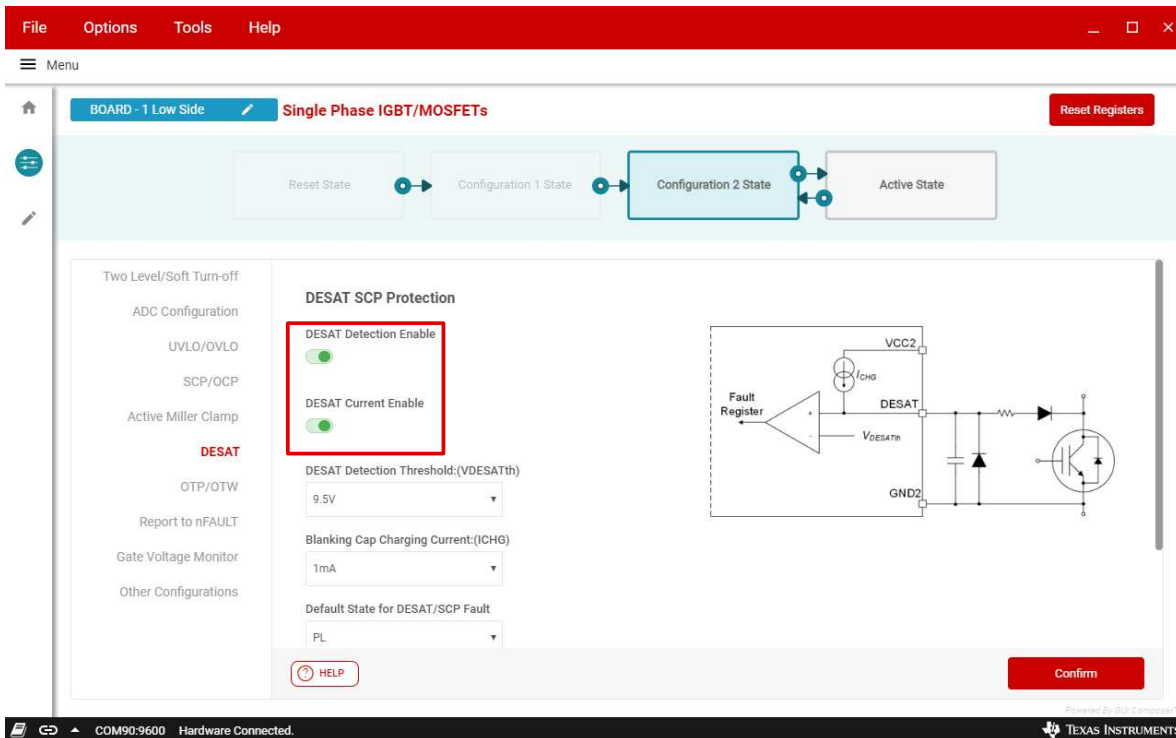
File Options Tools Help

Menu

BOARD - 1 Low Side

Single Phase IGBT/MOSFETs

Reset Registers

Reset State

Configuration 1 State

Configuration 2 State

Active State

Two Level/Soft Turn-off
ADC Configuration
UVLO/OVLO
SCP/OCP
Active Miller Clamp
DESAT
OTP/OTW
Report to nFAULT
Gate Voltage Monitor
Other Configurations

DESAT SCP Protection

DESAT Detection Enable

DESAT Current Enable

DESAT Detection Threshold:(VDESATth)

9.5V

Blanking Cap Charging Current:(ICHG)

1mA

Default State for DESAT/SCP Fault

PL

VCC2
$I_{CHG}$
Fault Register
DESAT
$V_{DESATth}$
GND2

HELP

Confirm

Powered By GUI Composer

COM90:9600 Hardware Connected.

Texas Instruments